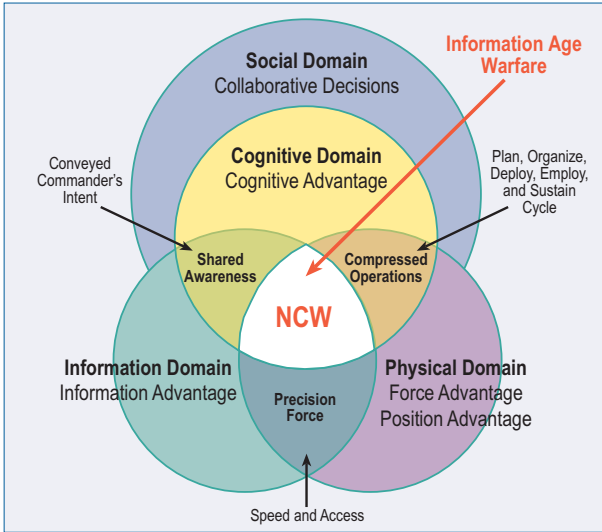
Social Domain
Collaborative Decisions

Information Age Warfare

Conveyed Commander's Intent

Cognitive Domain
Cognitive Advantage

Plan, Organize, Deploy, Employ, and Sustain Cycle

Shared Awareness

Compressed Operations

NCW

Information Domain
Information Advantage

Physical Domain
Force Advantage
Position Advantage

Precision Force

Speed and Access